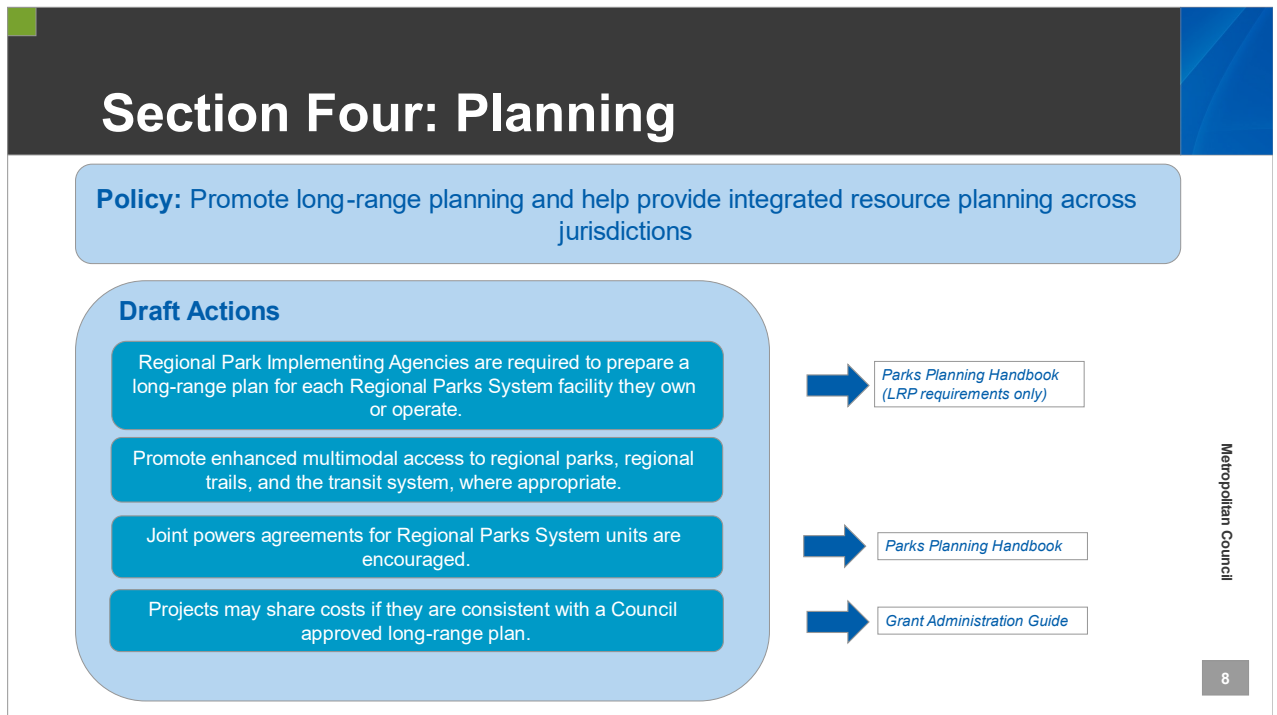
Section Four: Planning

Policy: Promote long-range planning and help provide integrated resource planning across jurisdictions

Draft Actions

Regional Park Implementing Agencies are required to prepare a long-range plan for each Regional Parks System facility they own or operate.

Parks Planning Handbook (LRP requirements only)

Promote enhanced multimodal access to regional parks, regional trails, and the transit system, where appropriate.

Joint powers agreements for Regional Parks System units are encouraged.

Parks Planning Handbook

Projects may share costs if they are consistent with a Council approved long-range plan.

Grant Administration Guide

Metropolitan Council

8